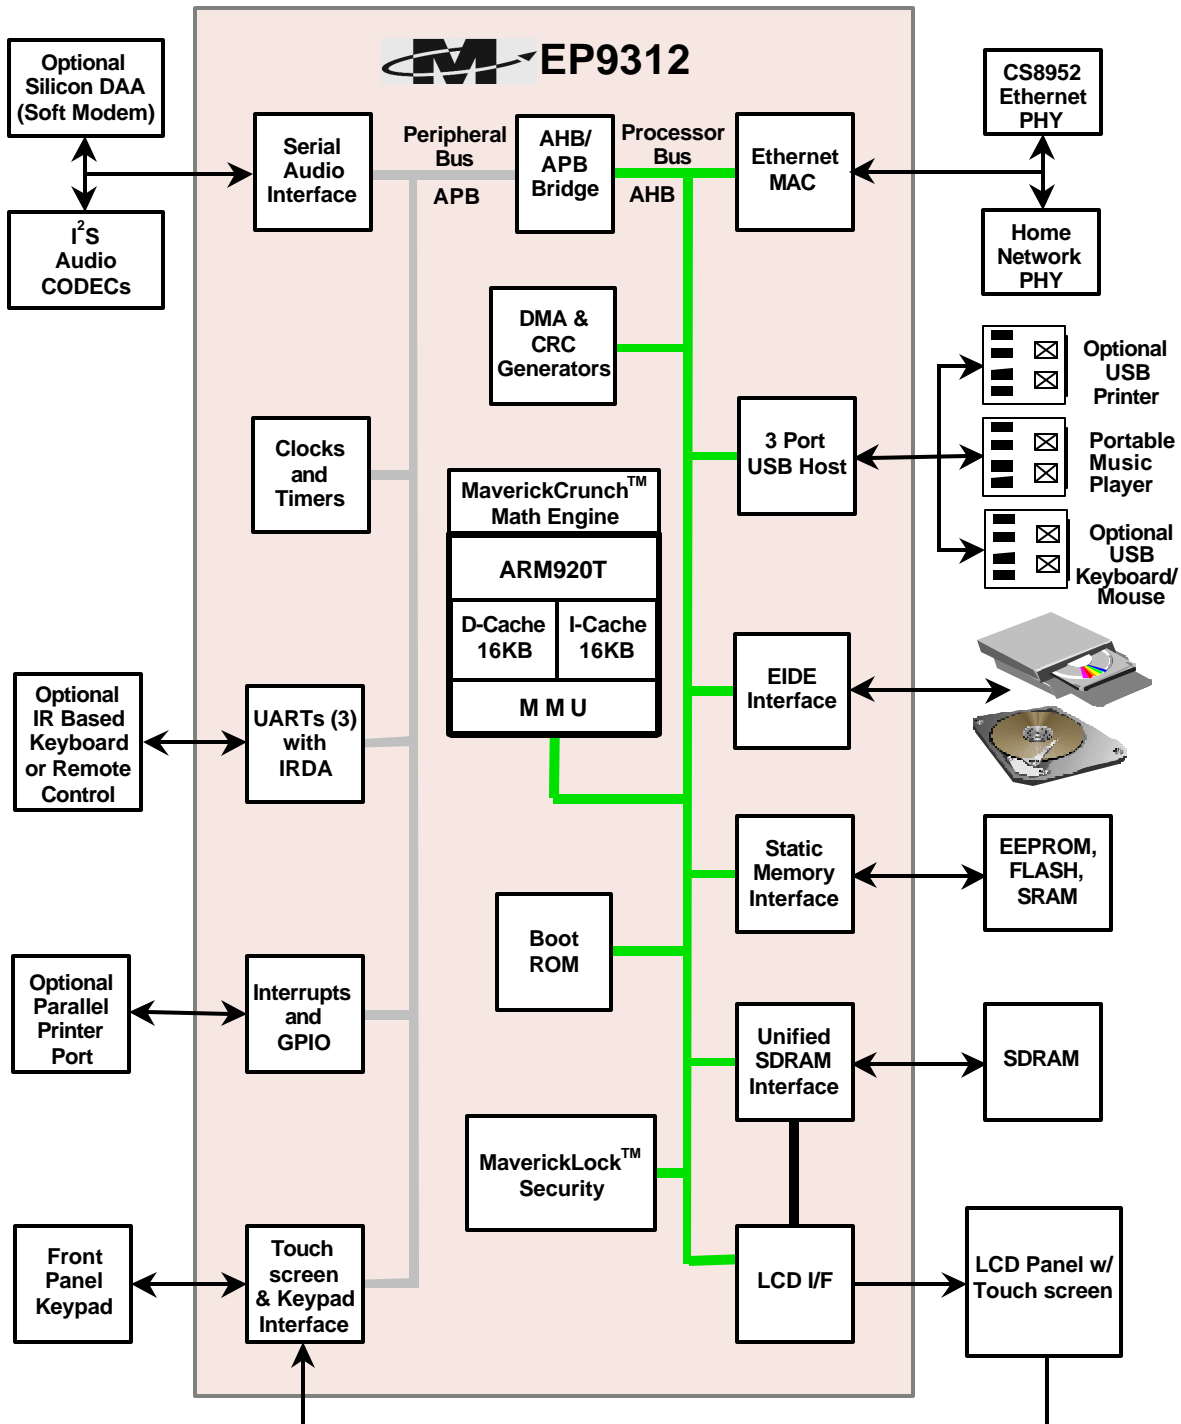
EP9312

Optional Silicon DAA (Soft Modem)

$I^2S$ Audio CODECs

Serial Audio Interface

Peripheral Bus

APB

AHB/ APB Bridge

Processor Bus

AHB

Ethernet MAC

CS8952 Ethernet PHY

Home Network PHY

DMA & CRC Generators

Optional USB Printer

3 Port USB Host

Portable Music Player

Optional USB Keyboard/ Mouse

Clocks and Timers

MaverickCrunch™ Math Engine

ARM920T

D-Cache 16KB

I-Cache 16KB

M M U

EIDE Interface

Optional IR Based Keyboard or Remote Control

UARTs (3) with IRDA

Static Memory Interface

EEPROM, FLASH, SRAM

Boot ROM

Optional Parallel Printer Port

Interrupts and GPIO

Unified SDRAM Interface

SDRAM

MaverickLock™ Security

Front Panel Keypad

Touch screen & Keypad Interface

LCD I/F

LCD Panel w/ Touch screen